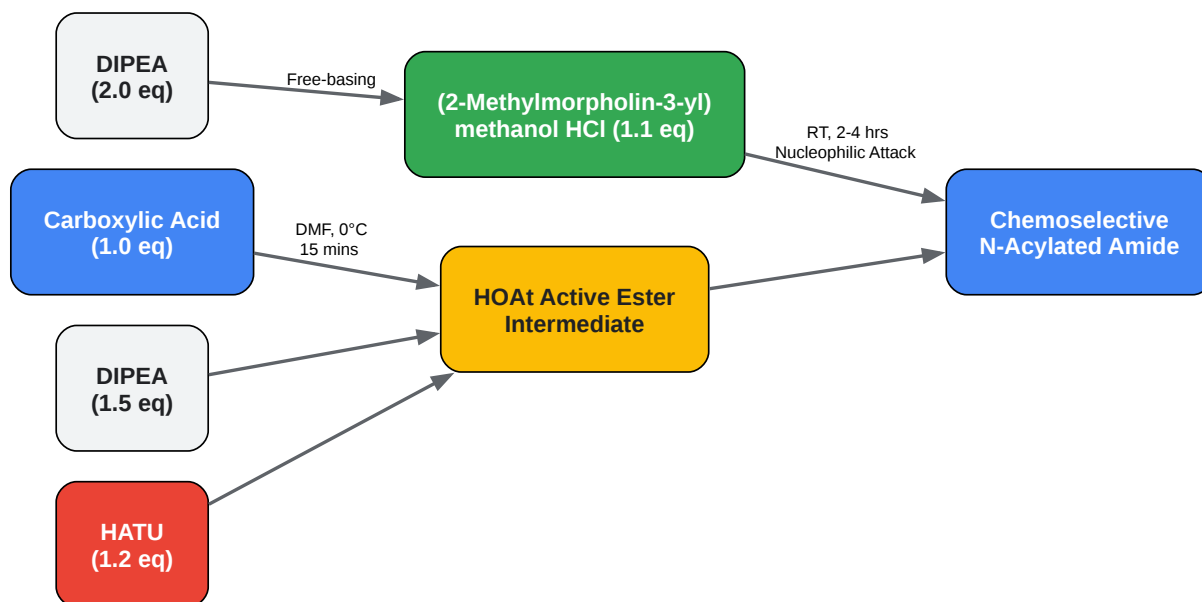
DIPEA
(2.0 eq)

Free-basing

(2-Methylmorpholin-3-yl)
methanol HCl (1.1 eq)

RT, 2-4 hrs
Nucleophilic Attack

Carboxylic Acid
(1.0 eq)

DMF, 0°C
15 mins

HOAt Active Ester
Intermediate

Chemoselective
N-Acylated Amide

DIPEA
(1.5 eq)

HATU
(1.2 eq)